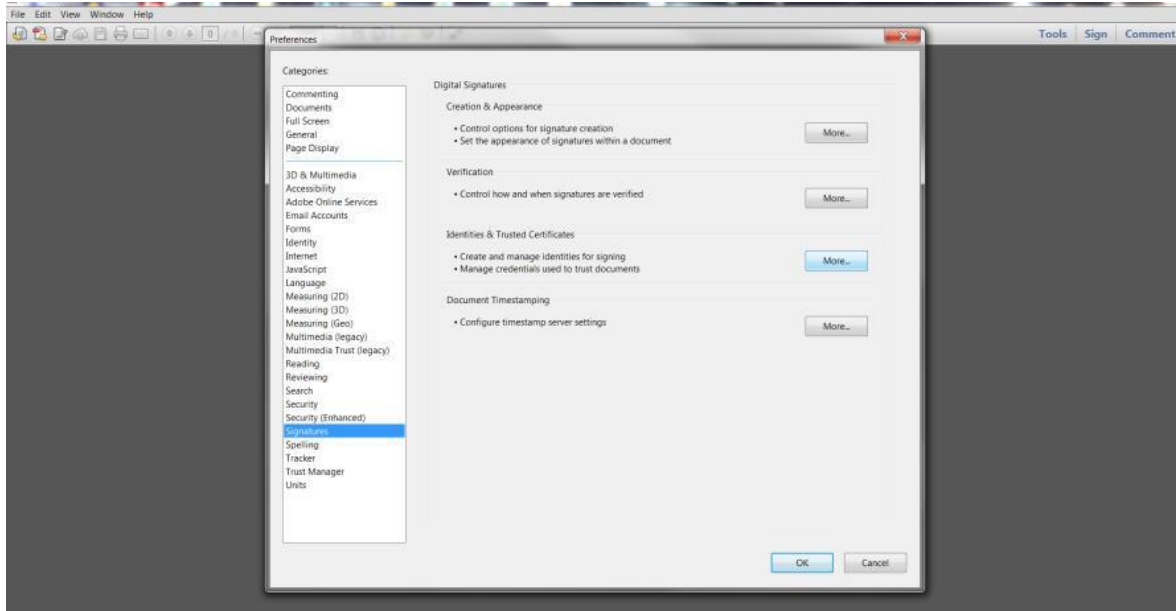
File Edit View Window Help

Tools Sign Comment

Preferences

Categories:

Commenting
Documents
Full Screen
General
Page Display

3D & Multimedia
Accessibility
Adobe Online Services
Email Accounts
Forms
Identity
Internet
JavaScript
Language
Measuring (2D)
Measuring (3D)
Measuring (Geo)
Multimedia (legacy)
Multimedia Trust (legacy)
Reading
Reviewing
Search
Security
Security (Enhanced)
Signatures
Spelling
Tracker
Trust Manager
Units

Digital Signatures

Creation & Appearance

• Control options for signature creation
• Set the appearance of signatures within a document

More...

Verification

• Control how and when signatures are verified

More...

Identities & Trusted Certificates

• Create and manage identities for signing
• Manage credentials used to trust documents

More...

Document Timestamping

• Configure timestamp server settings

More...

OK

Cancel